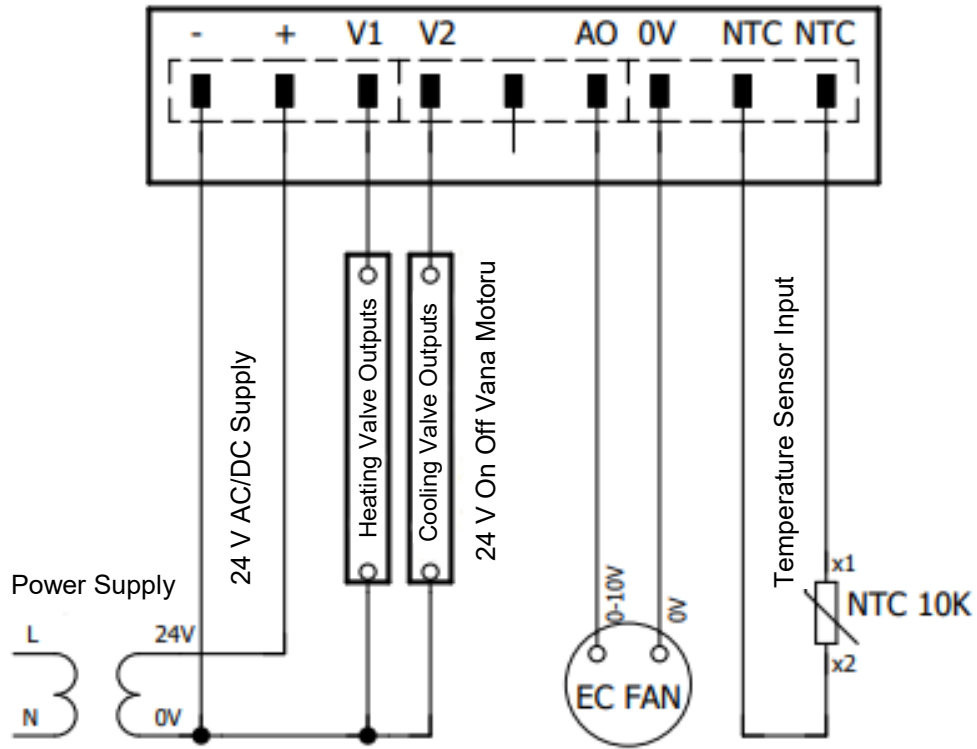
- + V1 V2 AO 0V NTC NTC

24 V AC/DC Supply

Heating Valve Outputs

Cooling Valve Outputs

24 V On Off Vana Motoru

Temperature Sensor Input

Power Supply

L

N

24V

0V

0-10V

0V

EC FAN

x1

NTC 10K

x2